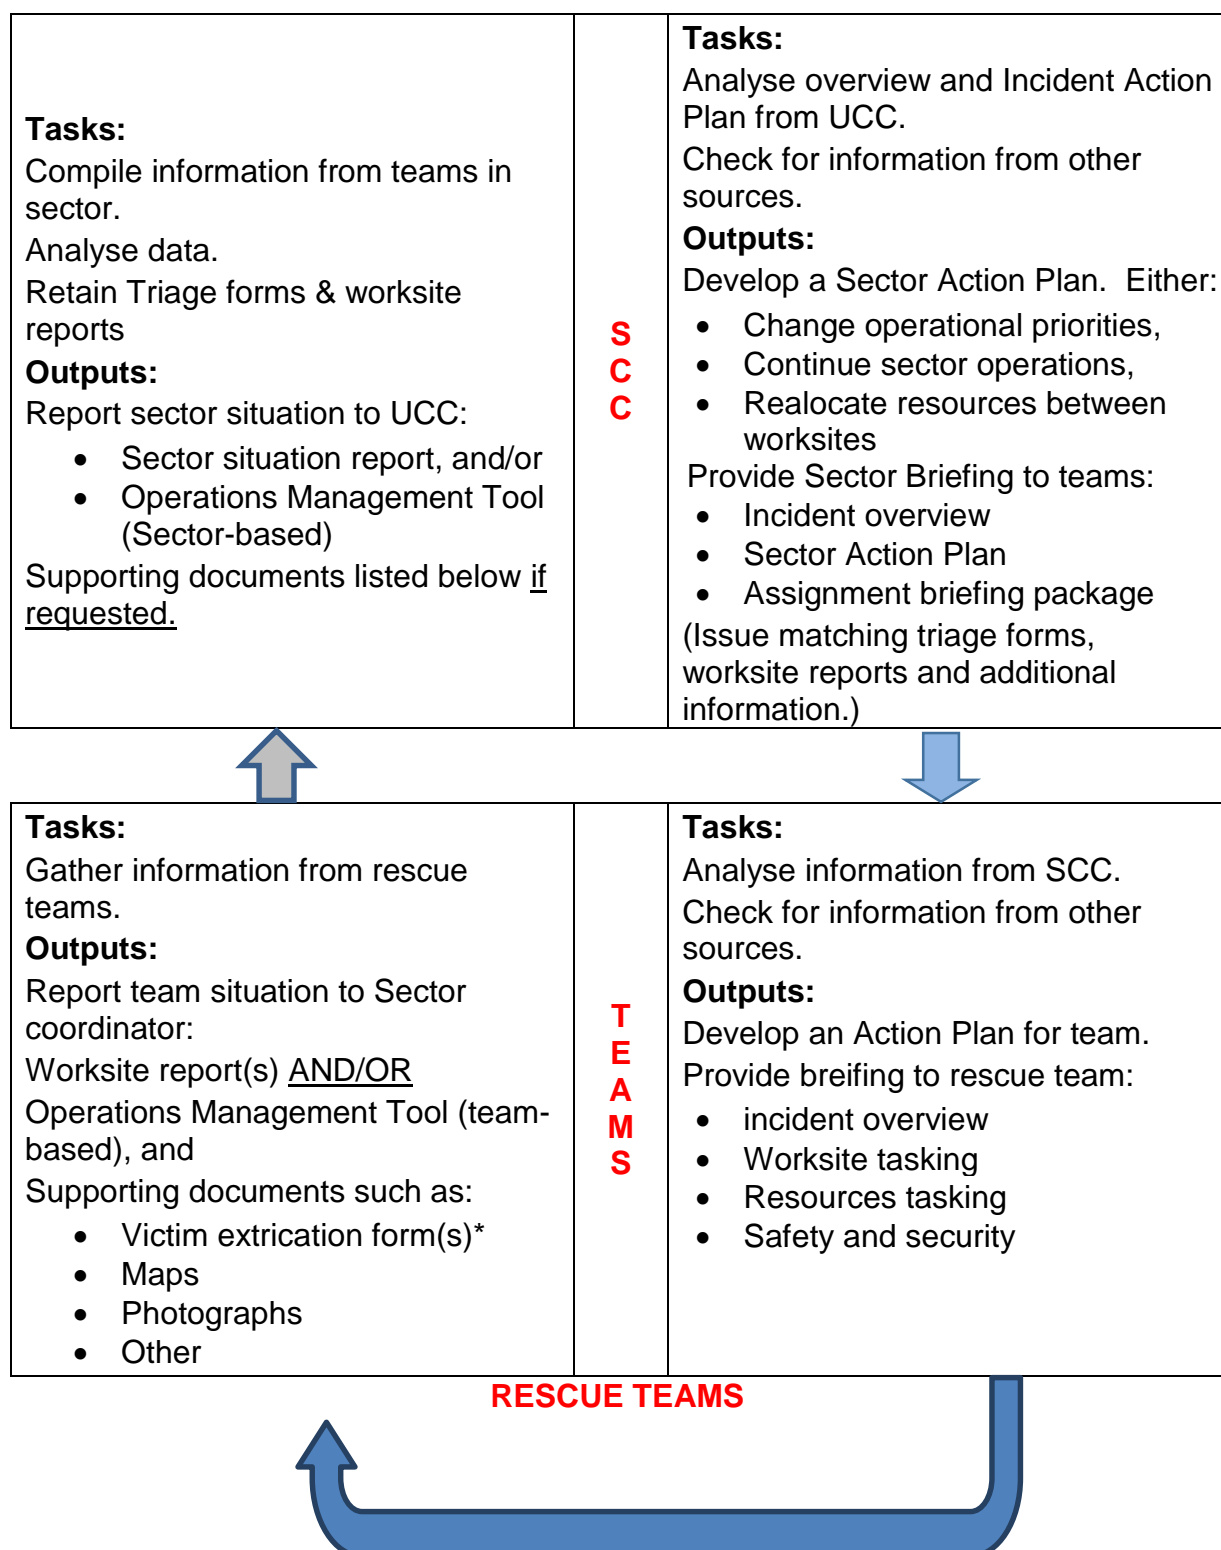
| **Tasks:** Compile information from teams in sector. Analyse data. Retain Triage forms & worksite reports **Outputs:** Report sector situation to UCC: • Sector situation report, and/or • Operations Management Tool (Sector-based) Supporting documents listed below if requested. | S C C | **Tasks:** Analyse overview and Incident Action Plan from UCC. Check for information from other sources. **Outputs:** Develop a Sector Action Plan. Either: • Change operational priorities, • Continue sector operations, • Realocate resources between worksites Provide Sector Briefing to teams: • Incident overview • Sector Action Plan • Assignment briefing package (Issue matching triage forms, worksite reports and additional information.) |
|---|---|---|
| **Tasks:** Gather information from rescue teams. **Outputs:** Report team situation to Sector coordinator: Worksite report(s) AND/OR Operations Management Tool (team-based), and Supporting documents such as: • Victim extrication form(s)* • Maps • Photographs • Other | T E A M S | **Tasks:** Analyse information from SCC. Check for information from other sources. **Outputs:** Develop an Action Plan for team. Provide breifing to rescue team: • incident overview • Worksite tasking • Resources tasking • Safety and security |

RESCUE TEAMS